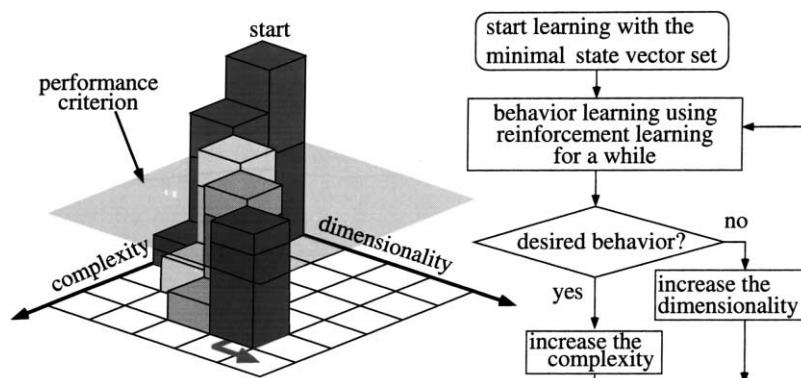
start

performance criterion

complexity

dimensionality

start learning with the minimal state vector set

behavior learning using reinforcement learning for a while

desired behavior?

no

yes

increase the dimensionality

increase the complexity